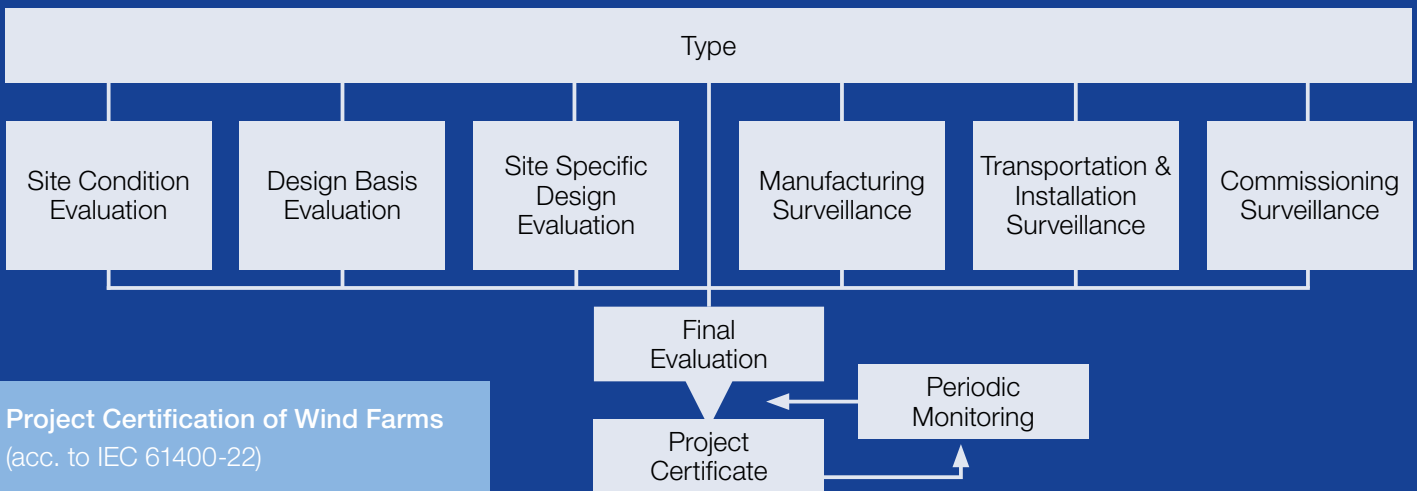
Type

Site Condition Evaluation

Design Basis Evaluation

Site Specific Design Evaluation

Manufacturing Surveillance

Transportation & Installation Surveillance

Commissioning Surveillance

Final Evaluation

Periodic Monitoring

Project Certificate

Project Certification of Wind Farms
(acc. to IEC 61400-22)